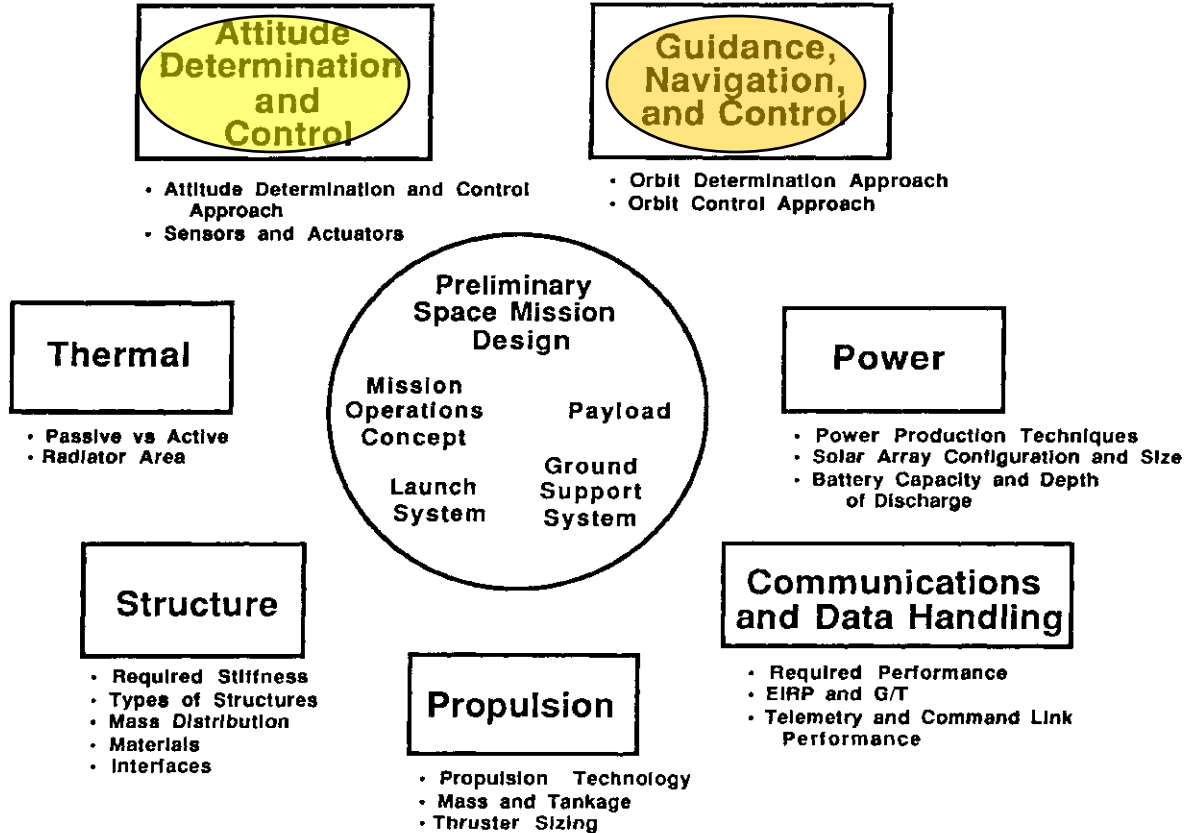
Attitude Determination and Control

• Attitude Determination and Control Approach
• Sensors and Actuators

Guidance, Navigation, and Control

• Orbit Determination Approach
• Orbit Control Approach

Preliminary Space Mission Design

Mission Operations Concept

Payload

Launch System

Ground Support System

Thermal

• Passive vs Active
• Radiator Area

Power

• Power Production Techniques
• Solar Array Configuration and Size
• Battery Capacity and Depth of Discharge

Structure

• Required Stiffness
• Types of Structures
• Mass Distribution
• Materials
• Interfaces

Communications and Data Handling

• Required Performance
• EIRP and G/T
• Telemetry and Command Link Performance

Propulsion

• Propulsion Technology
• Mass and Tankage
• Thruster Sizing